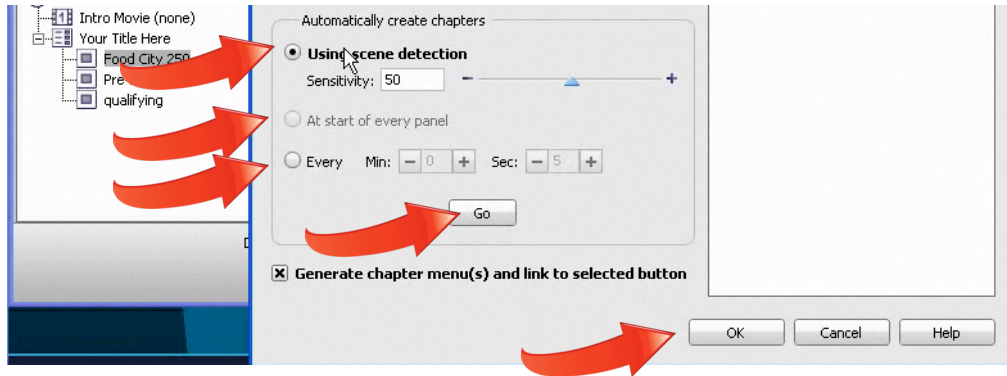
Intro Movie (none)
Your Title Here
Food City 250
Pre
qualifying

Automatically create chapters
Using scene detection
Sensitivity: 50
– +
At start of every panel
Every Min: – 0 + Sec: – 5 +
Go

Generate chapter menu(s) and link to selected button

OK Cancel Help